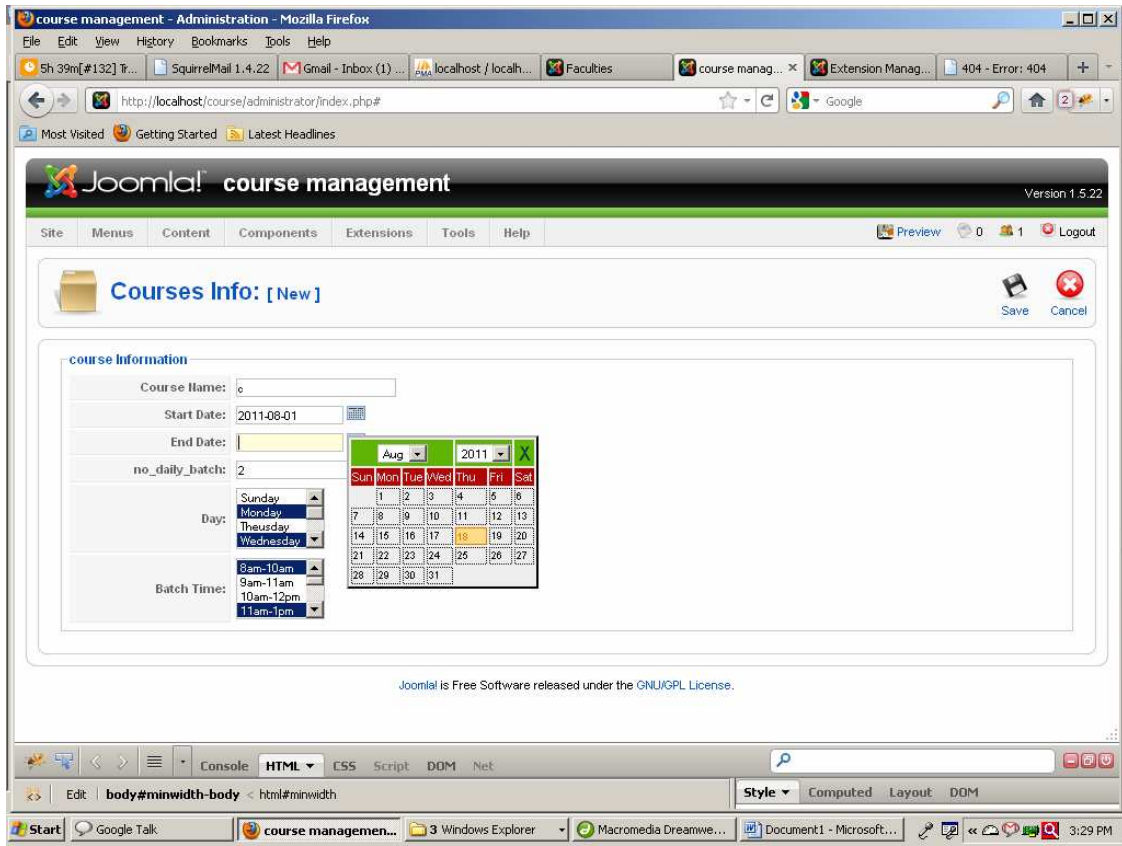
course management - Administration - Mozilla Firefox

File Edit View History Bookmarks Tools Help

5h 39m[#132] Tr... | SquirrelMail 1.4.22 | Gmail - Inbox (1) ... | localhost / localh... | Faculties | course manag... × | Extension Manag... | 404 - Error: 404 | +

http://localhost/course/administrator/index.php#

Google

Most Visited | Getting Started | Latest Headlines

Joomla! course management

Version 1.5.22

Site | Menus | Content | Components | Extensions | Tools | Help

Preview | 0 | 1 | Logout

Courses Info: [ New ]

Save | Cancel

course Information

Course Name: c

Start Date: 2011-08-01

End Date:

no_daily_batch: 2

Day: Sunday, Monday, Theusday, Wednesday

Batch Time: 8am-10am, 9am-11am, 10am-12pm, 11am-1pm

Aug | 2011 | X

| Sun | Mon | Tue | Wed | Thu | Fri | Sat |
|---|---|---|---|---|---|---|
| | 1 | 2 | 3 | 4 | 5 | 6 |
| 7 | 8 | 9 | 10 | 11 | 12 | 13 |
| 14 | 15 | 16 | 17 | 18 | 19 | 20 |
| 21 | 22 | 23 | 24 | 25 | 26 | 27 |
| 28 | 29 | 30 | 31 | | | |

Joomla! is Free Software released under the GNU/GPL License.

Console | HTML | CSS | Script | DOM | Net

Edit | body#minwidth-body < html#minwidth

Style | Computed | Layout | DOM

Start | Google Talk | course managemen... | 3 Windows Explorer | Macromedia Dreamwe... | Document1 - Microsoft... | 3:29 PM